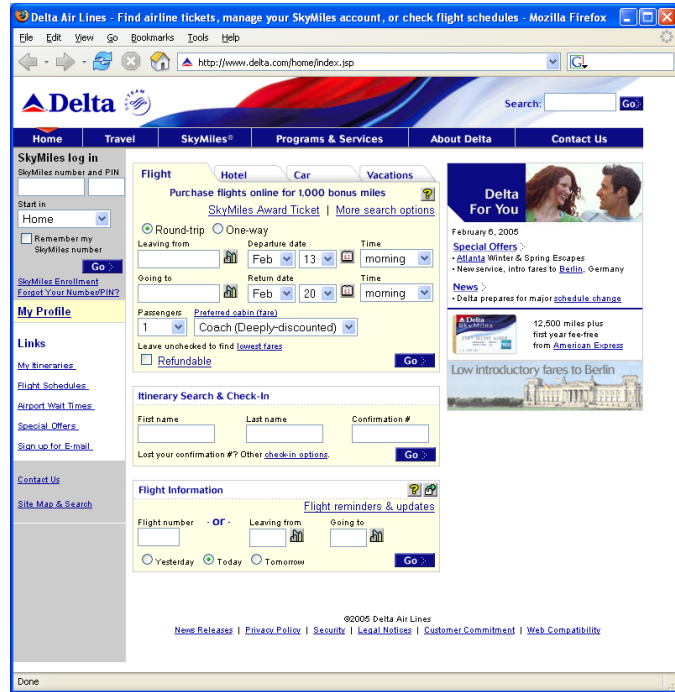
Delta Air Lines - Find airline tickets, manage your SkyMiles account, or check flight schedules - Mozilla Firefox

File Edit View Go Bookmarks Tools Help

http://www.delta.com/home/index.jsp

Delta

Search: Go

Home | Travel | SkyMiles® | Programs & Services | About Delta | Contact Us

SkyMiles log in
SkyMiles number and PIN

Start in
Home

Remember my SkyMiles number

Go

SkyMiles Enrollment
Forget Your Number/PIN?

My Profile

Links

My Itineraries
Flight Schedules
Airport Wait Times
Special Offers
Sign up for E-mail

Contact Us
Site Map & Search

Flight | Hotel | Car | Vacations

Purchase flights online for 1,000 bonus miles

SkyMiles Award Ticket | More search options

Round-trip One-way

Leaving from | Departure date Feb 13 | Time morning

Going to | Return date Feb 20 | Time morning

Passengers 1 | Preferred cabin (fare) Coach (Deeply-discounted)

Leave unchecked to find lowest fares

Refundable

Go

Itinerary Search & Check-In

First name | Last name | Confirmation #

Lost your confirmation #? Other check-in options.

Go

Flight Information

Flight reminders & updates

Flight number - or - Leaving from | Going to

Yesterday Today Tomorrow

Go

Delta For You

February 6, 2005

Special Offers
• Atlanta Winter & Spring Escapes
• New service, intro fares to Berlin, Germany

News
• Delta prepares for major schedule change

12,500 miles plus first year fee-free from American Express

Low introductory fares to Berlin

©2005 Delta Air Lines

News Releases | Privacy Policy | Security | Legal Notices | Customer Commitment | Web Compatibility

Done